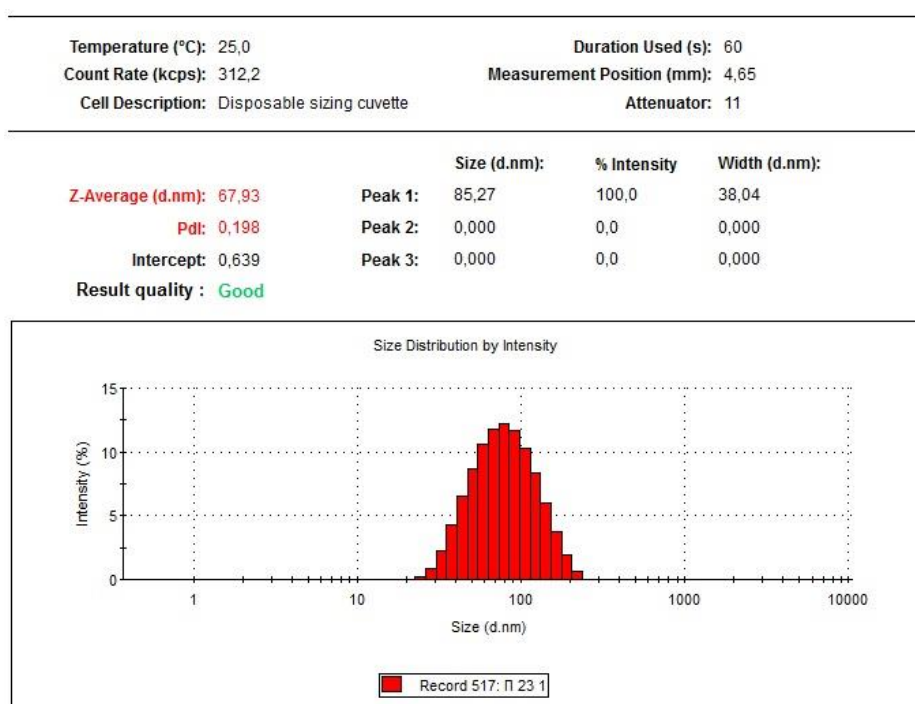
Temperature (°C): 25,0
Count Rate (kcps): 312,2
Cell Description: Disposable sizing cuvette

Duration Used (s): 60
Measurement Position (mm): 4,65
Attenuator: 11

| | | | Size (d.nm): | % Intensity | Width (d.nm): |
|---|---|---|---|---|---|
| Z-Average (d.nm): | 67,93 | Peak 1: | 85,27 | 100,0 | 38,04 |
| PdI: | 0,198 | Peak 2: | 0,000 | 0,0 | 0,000 |
| Intercept: | 0,639 | Peak 3: | 0,000 | 0,0 | 0,000 |

Result quality : Good

Size Distribution by Intensity

15
10
5
0
Intensity (%)

1
10
100
1000
10000
Size (d.nm)

Record 517: П 23 1